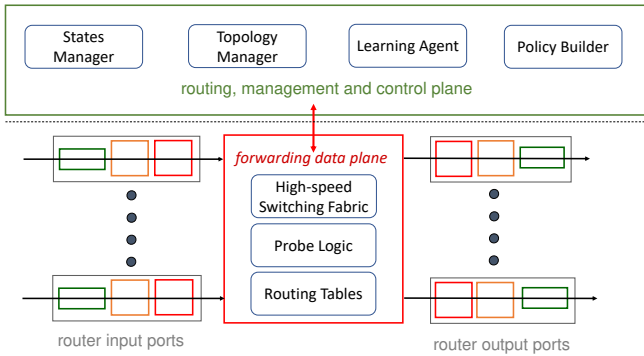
States Manager

Topology Manager

Learning Agent

Policy Builder

routing, management and control plane

forwarding data plane

High-speed Switching Fabric

Probe Logic

Routing Tables

router input ports

router output ports